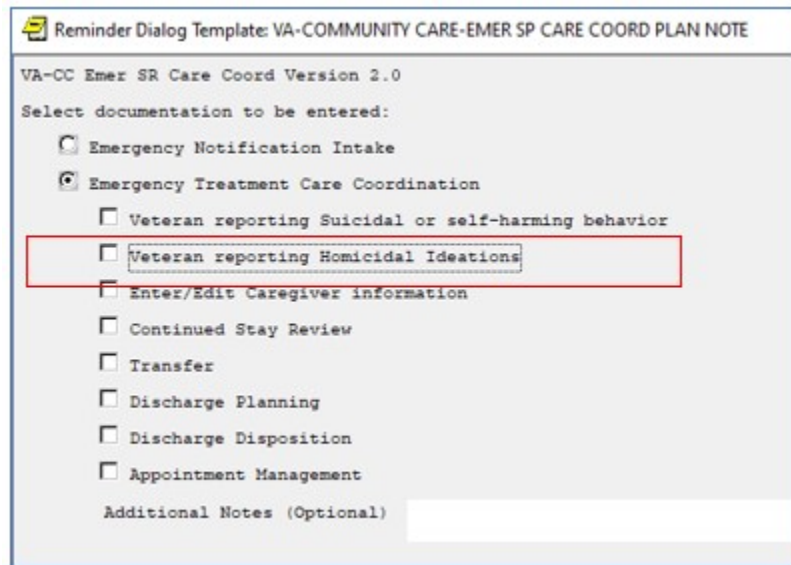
Reminder Dialog Template: VA-COMMUNITY CARE-EMER SP CARE COORD PLAN NOTE

VA-CC Emer SR Care Coord Version 2.0

Select documentation to be entered:

Emergency Notification Intake

Emergency Treatment Care Coordination

Veteran reporting Suicidal or self-harming behavior

Veteran reporting Homicidal Ideations

Enter/Edit Caregiver information

Continued Stay Review

Transfer

Discharge Planning

Discharge Disposition

Appointment Management

Additional Notes (Optional)